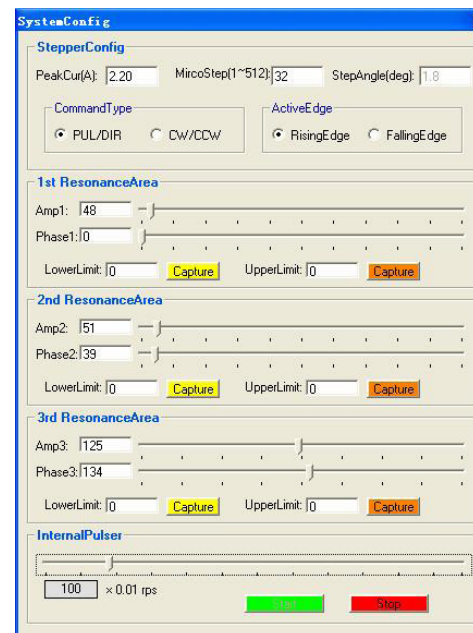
SystemConfig

StepperConfig

PeakCur(A): 2.20 MircoStep(1~512): 32 StepAngle(deg): 1.8

CommandType

PUL/DIR CW/CCW

ActiveEdge

RisingEdge FallingEdge

1st ResonanceArea

Amp1: 48

Phase1: 0

LowerLimit: 0 Capture UpperLimit: 0 Capture

2nd ResonanceArea

Amp2: 51

Phase2: 39

LowerLimit: 0 Capture UpperLimit: 0 Capture

3rd ResonanceArea

Amp3: 125

Phase3: 134

LowerLimit: 0 Capture UpperLimit: 0 Capture

InternalPulser

100 × 0.01 rps

Start Stop